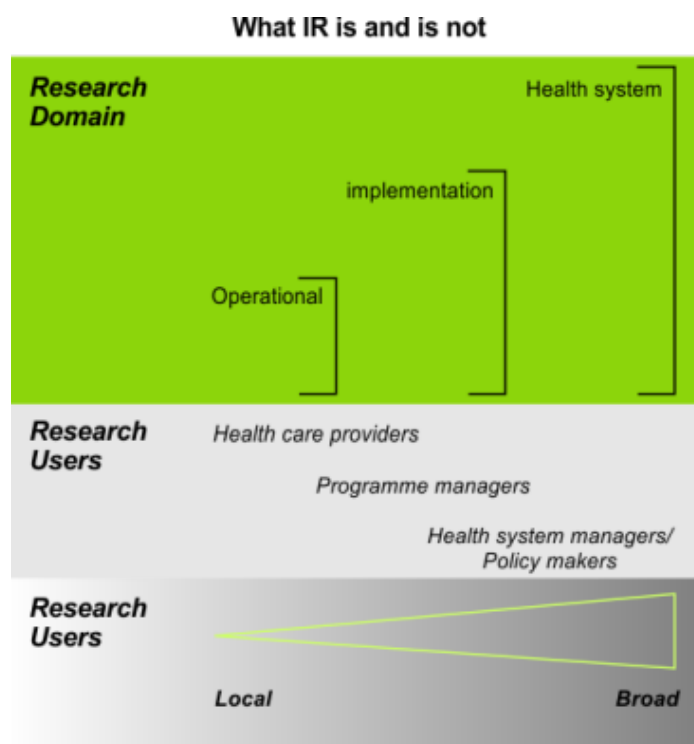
What IR is and is not

Research Domain

Health system

implementation

Operational

Research Users

Health care providers

Programme managers

Health system managers/ Policy makers

Research Users

Local

Broad